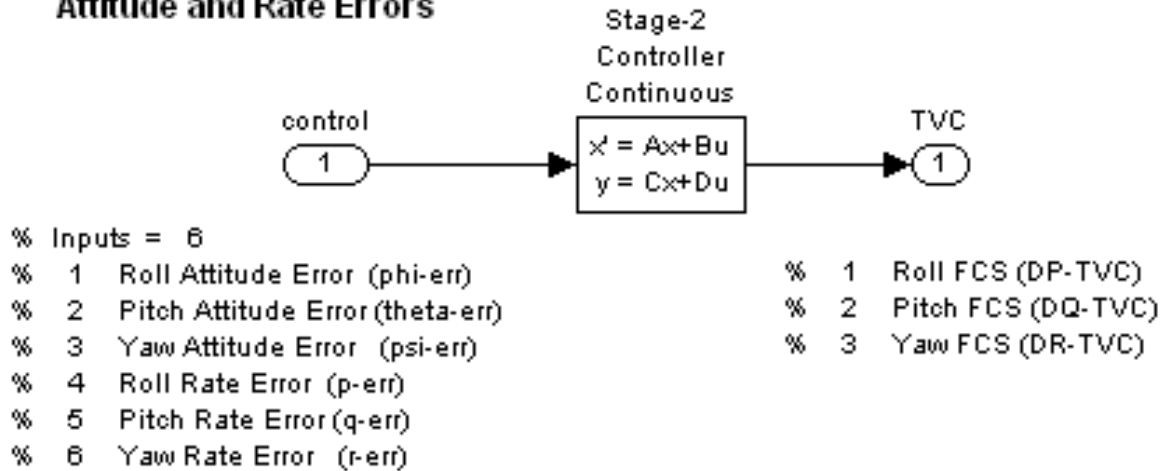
Attitude and Rate Errors

Stage-2
Controller
Continuous

control

1

x' = Ax+Bu
y = Cx+Du

TVC

1

% Inputs = 6
% 1 Roll Attitude Error (phi-err)
% 2 Pitch Attitude Error (theta-err)
% 3 Yaw Attitude Error (psi-err)
% 4 Roll Rate Error (p-err)
% 5 Pitch Rate Error (q-err)
% 6 Yaw Rate Error (r-err)

% 1 Roll FCS (DP-TVC)
% 2 Pitch FCS (DQ-TVC)
% 3 Yaw FCS (DR-TVC)